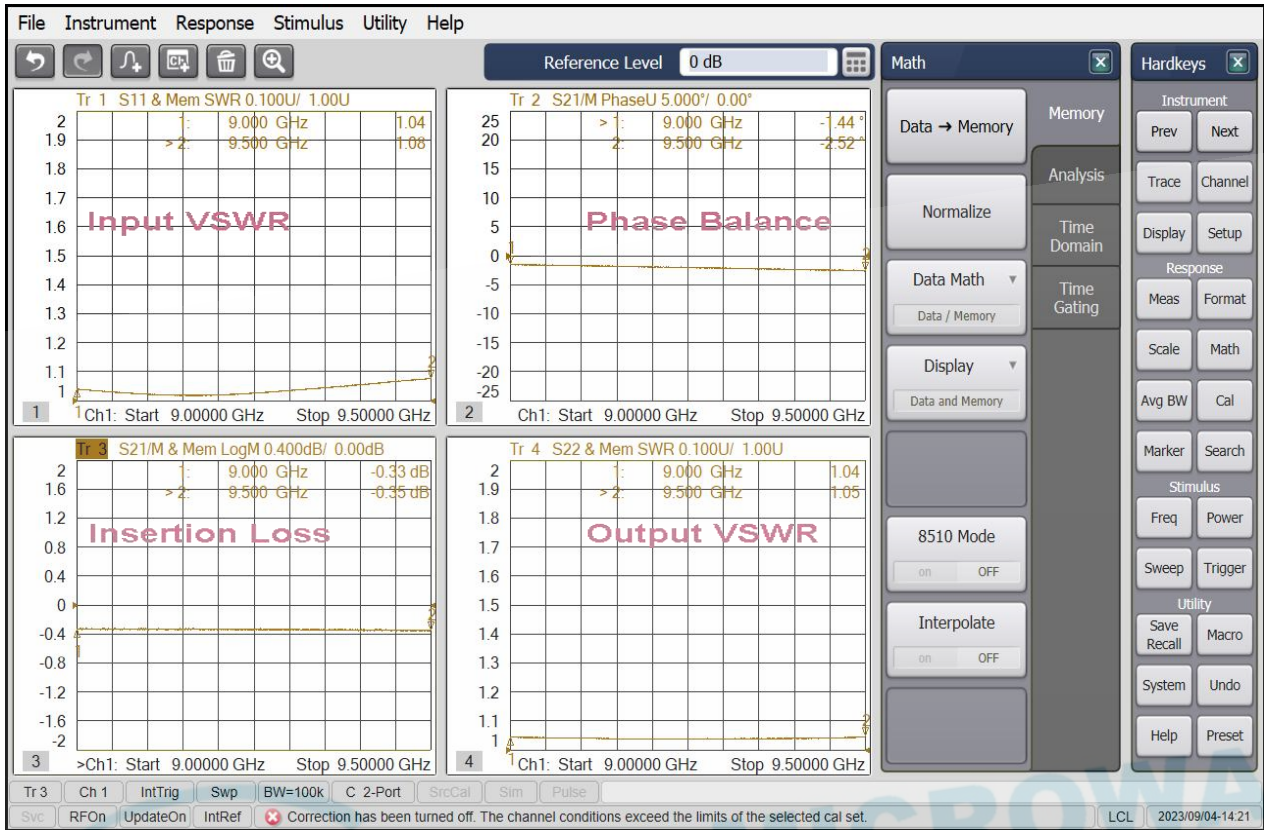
File Instrument Response Stimulus Utility Help

Reference Level 0 dB

Math

Hardkeys

Tr 1 S11 & Mem SWR 0.100U/ 1.00U
1: 9.000 GHz 1.04
>2: 9.500 GHz 1.08
2
1.9
1.8
1.7
1.6
1.5
1.4
1.3
1.2
1.1
1
Input VSWR
1 Ch1: Start 9.00000 GHz Stop 9.50000 GHz

Tr 2 S21/M PhaseU 5.000°/ 0.00°
>1: 9.000 GHz -1.44°
2: 9.500 GHz -2.52°
25
20
15
10
5
0
-5
-10
-15
-20
-25
Phase Balance
2 Ch1: Start 9.00000 GHz Stop 9.50000 GHz

Tr 3 S21/M & Mem LogM 0.400dB/ 0.00dB
1: 9.000 GHz -0.33 dB
>2: 9.500 GHz -0.35 dB
2
1.6
1.2
0.8
0.4
0
-0.4
-0.8
-1.2
-1.6
-2
Insertion Loss
3 >Ch1: Start 9.00000 GHz Stop 9.50000 GHz

Tr 4 S22 & Mem SWR 0.100U/ 1.00U
1: 9.000 GHz 1.04
>2: 9.500 GHz 1.05
2
1.9
1.8
1.7
1.6
1.5
1.4
1.3
1.2
1.1
1
Output VSWR
4 Ch1: Start 9.00000 GHz Stop 9.50000 GHz

Data → Memory
Normalize
Data Math
Data / Memory
Display
Data and Memory
8510 Mode
on OFF
Interpolate
on OFF

Memory
Analysis
Time Domain
Time Gating

Instrument
Prev Next
Trace Channel
Display Setup
Response
Meas Format
Scale Math
Avg BW Cal
Marker Search
Stimulus
Freq Power
Sweep Trigger
Utility
Save Recall Macro
System Undo
Help Preset

Tr 3 Ch 1 IntTrig Swp BW=100k C 2-Port SrcCal Sim Pulse
Svc RFOn UpdateOn IntRef Correction has been turned off. The channel conditions exceed the limits of the selected cal set. LCL 2023/09/04-14:21